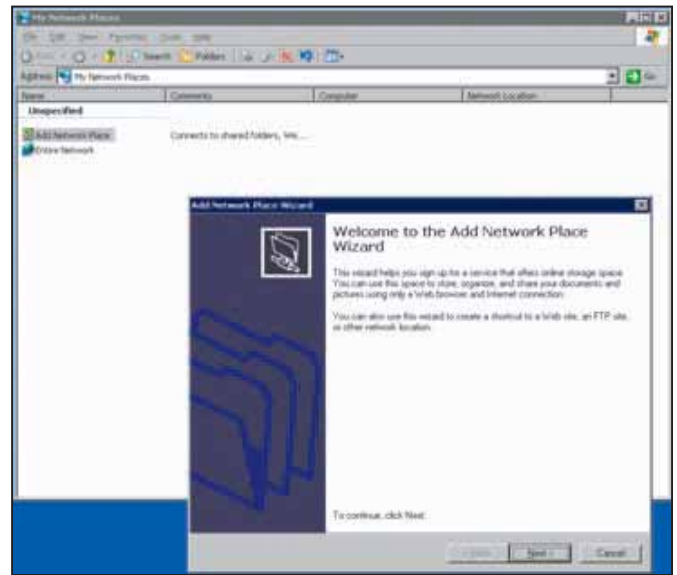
My Network Places

File Edit View Favorites Tools Help

Back Search Folders

Address My Network Places Go

| Name | Comments | Computer | Network Location |
|---|---|---|---|
| Unspecified | | | |
| Add Network Place | Connects to shared folders, We... | | |
| Entire Network | | | |

Add Network Place Wizard

Welcome to the Add Network Place Wizard

This wizard helps you sign up for a service that offers online storage space. You can use this space to store, organize, and share your documents and pictures using only a Web browser and Internet connection.

You can also use this wizard to create a shortcut to a Web site, an FTP site, or other network location.

To continue, click Next.

< Back Next > Cancel